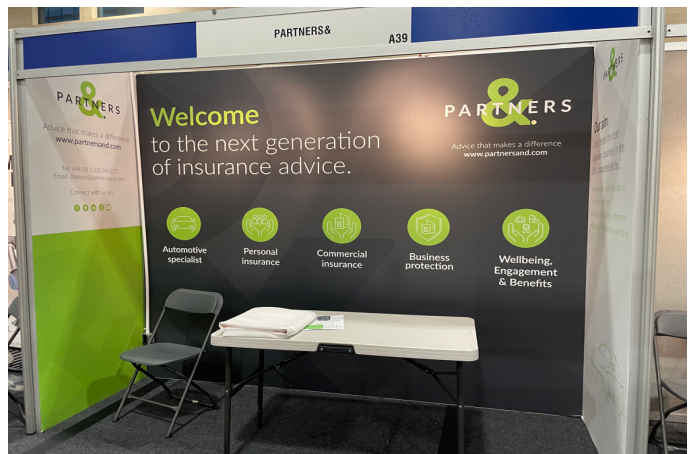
PARTNERS&

A39

&
PARTNERS

Advice that makes a difference
www.partnersand.com

Tel: +44 (0) 3300 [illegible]
Email: contact@partnersand.com

Connect with us on

Welcome
to the next generation
of insurance advice.

&
PARTNERS

Advice that makes a difference
www.partnersand.com

Automotive specialist

Personal insurance

Commercial insurance

Business protection

Wellbeing, Engagement & Benefits

&
PARTNERS

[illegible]